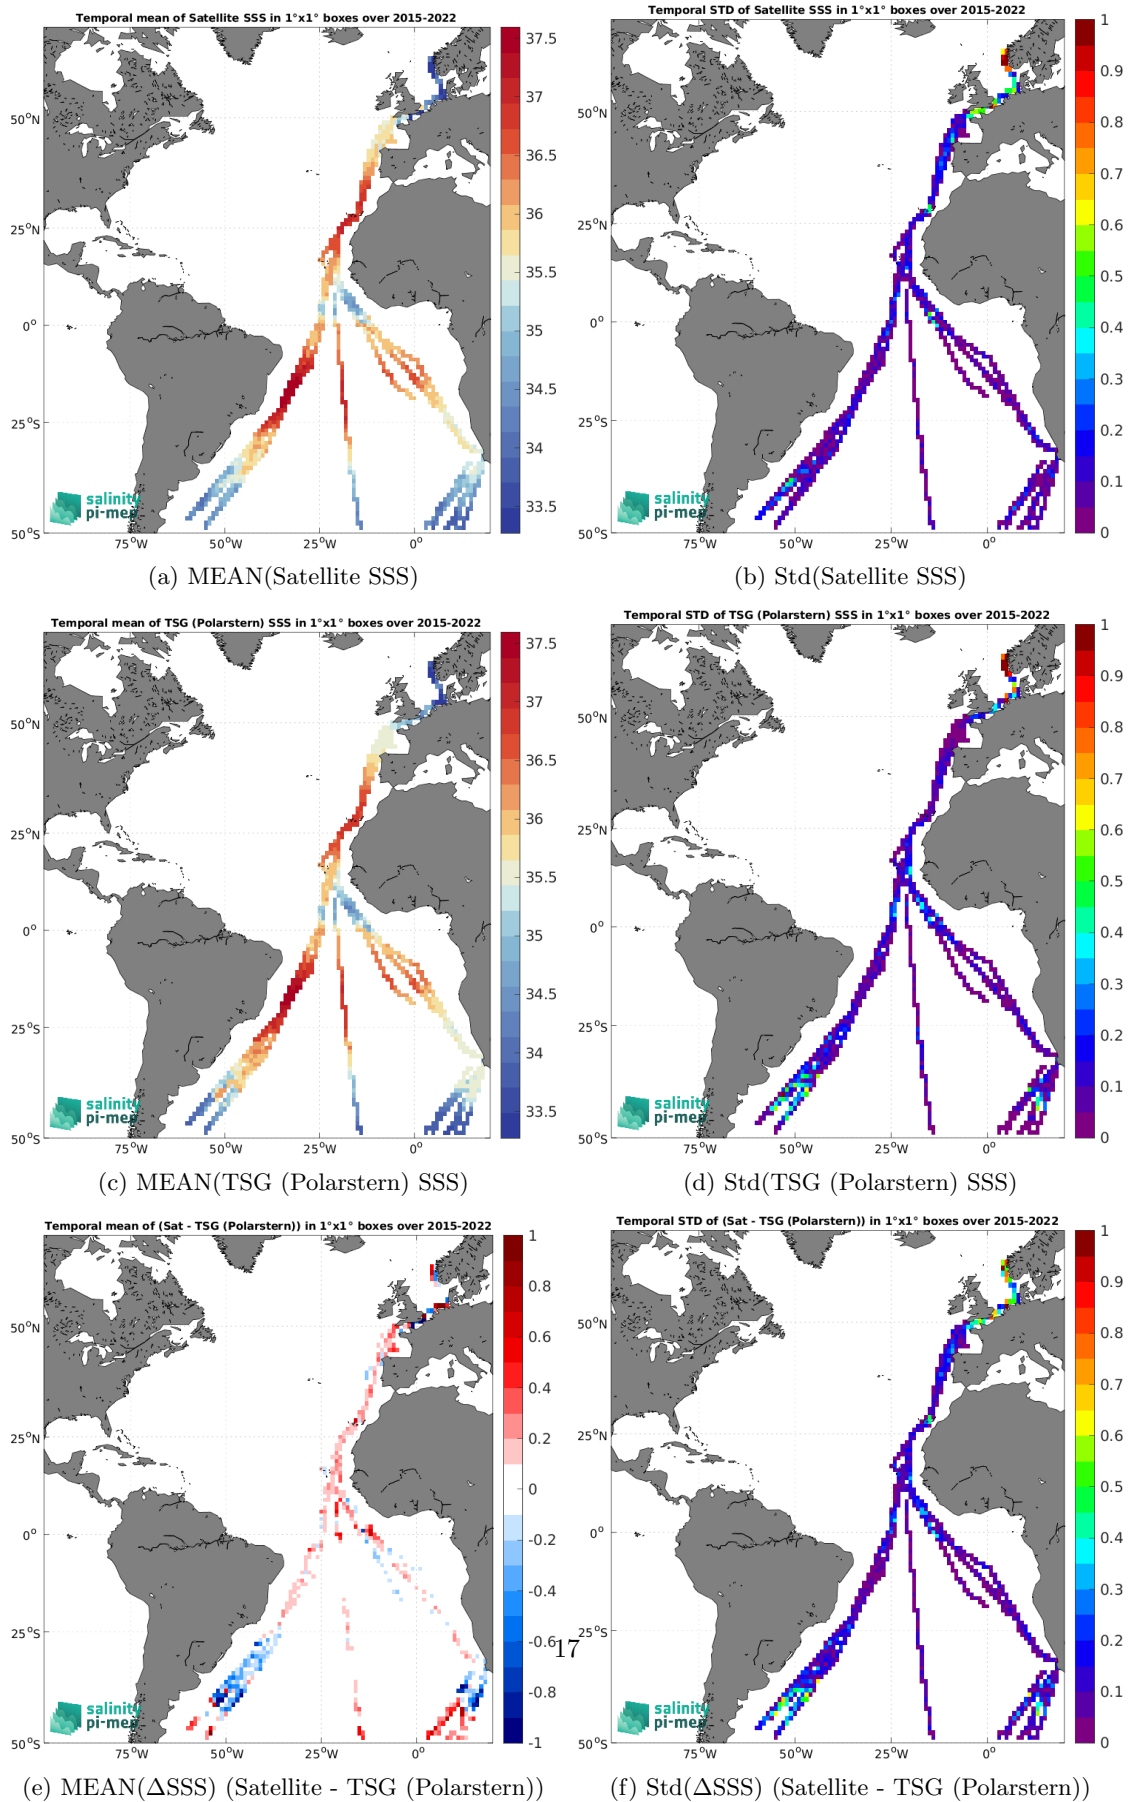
Temporal mean of Satellite SSS in 1°x1° boxes over 2015-2022

37.5
37
36.5
36
35.5
35
34.5
34
33.5

50°N
25°N
0°
25°S
50°S
75°W 50°W 25°W 0°

salinity pi-mep

(a) MEAN(Satellite SSS)

Temporal STD of Satellite SSS in 1°x1° boxes over 2015-2022

1
0.9
0.8
0.7
0.6
0.5
0.4
0.3
0.2
0.1
0

50°N
25°N
0°
25°S
50°S
75°W 50°W 25°W 0°

salinity pi-mep

(b) Std(Satellite SSS)

Temporal mean of TSG (Polarstern) SSS in 1°x1° boxes over 2015-2022

37.5
37
36.5
36
35.5
35
34.5
34
33.5

50°N
25°N
0°
25°S
50°S
75°W 50°W 25°W 0°

salinity pi-mep

(c) MEAN(TSG (Polarstern) SSS)

Temporal STD of TSG (Polarstern) SSS in 1°x1° boxes over 2015-2022

1
0.9
0.8
0.7
0.6
0.5
0.4
0.3
0.2
0.1
0

50°N
25°N
0°
25°S
50°S
75°W 50°W 25°W 0°

salinity pi-mep

(d) Std(TSG (Polarstern) SSS)

Temporal mean of (Sat - TSG (Polarstern)) in 1°x1° boxes over 2015-2022

1
0.8
0.6
0.4
0.2
0
-0.2
-0.4
-0.6
-0.8
-1

50°N
25°N
0°
25°S
50°S
75°W 50°W 25°W 0°

salinity pi-mep

(e) MEAN(ΔSSS) (Satellite - TSG (Polarstern))

17

Temporal STD of (Sat - TSG (Polarstern)) in 1°x1° boxes over 2015-2022

1
0.9
0.8
0.7
0.6
0.5
0.4
0.3
0.2
0.1
0

50°N
25°N
0°
25°S
50°S
75°W 50°W 25°W 0°

salinity pi-mep

(f) Std(ΔSSS) (Satellite - TSG (Polarstern))